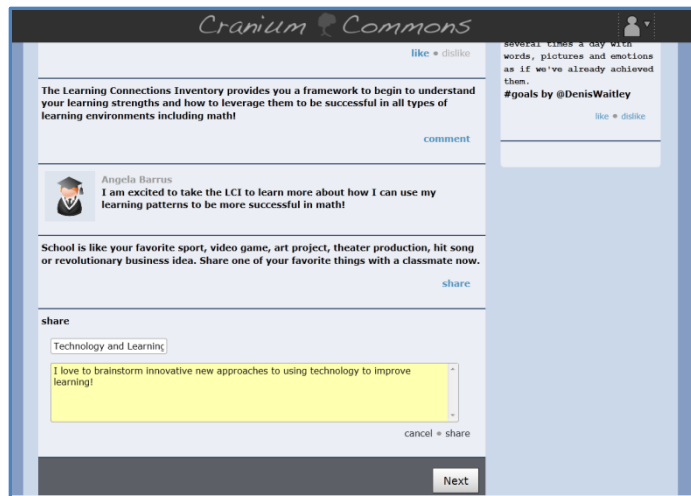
Cranium Commons

like • dislike

several times a day with words, pictures and emotions as if we've already achieved them.
#goals by @DenisWaitley

like • dislike

The Learning Connections Inventory provides you a framework to begin to understand your learning strengths and how to leverage them to be successful in all types of learning environments including math!

comment

Angela Barrus
I am excited to take the LCI to learn more about how I can use my learning patterns to be more successful in math!

School is like your favorite sport, video game, art project, theater production, hit song or revolutionary business idea. Share one of your favorite things with a classmate now.

share

share

Technology and Learning

I love to brainstorm innovative new approaches to using technology to improve learning!

cancel • share

Next